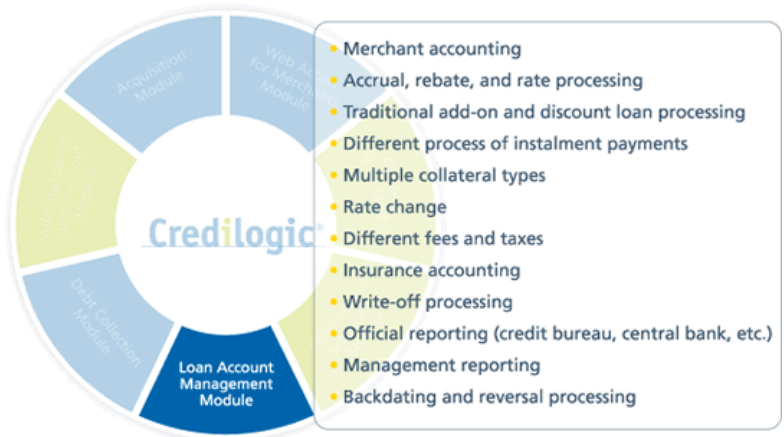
Acquisition Module

Web A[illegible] for Merch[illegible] Module

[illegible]

Credilogic

Debt Collection Module

Loan Account Management Module

• Merchant accounting
• Accrual, rebate, and rate processing
• Traditional add-on and discount loan processing
• Different process of instalment payments
• Multiple collateral types
• Rate change
• Different fees and taxes
• Insurance accounting
• Write-off processing
• Official reporting (credit bureau, central bank, etc.)
• Management reporting
• Backdating and reversal processing